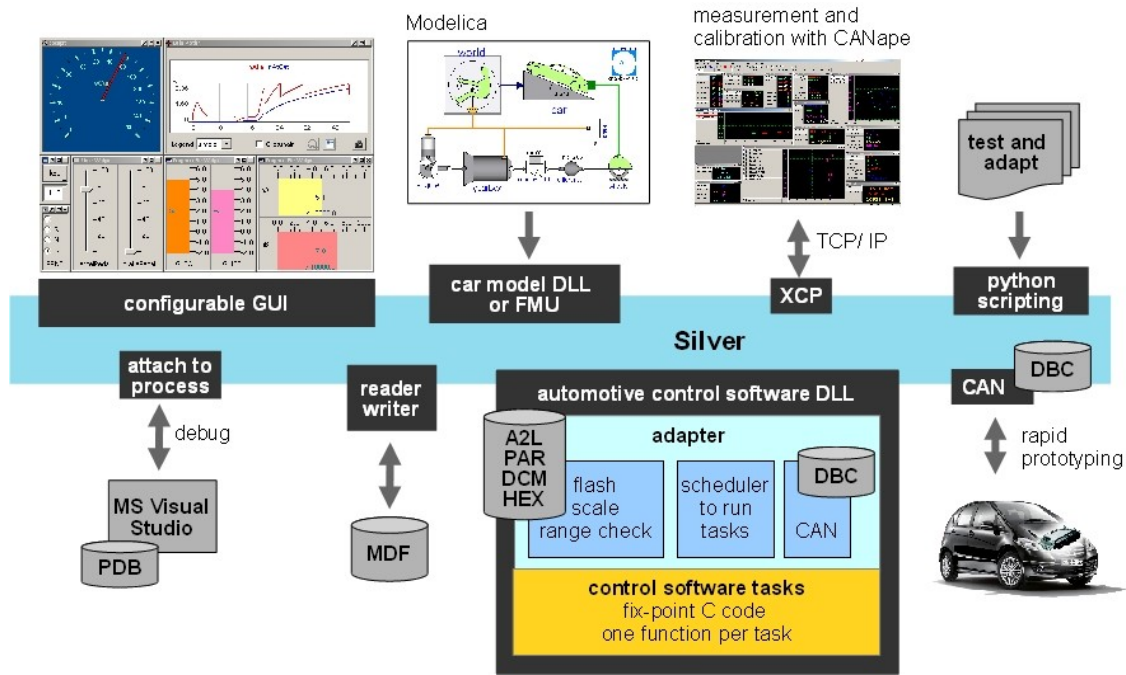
Modelica

world

car

measurement and calibration with CANape

test and adapt

configurable GUI

car model DLL or FMU

TCP/ IP

XCP

python scripting

Silver

attach to process

debug

MS Visual Studio

PDB

reader writer

MDF

automotive control software DLL

A2L
PAR
DCM
HEX

adapter

flash
scale
range check

scheduler
to run
tasks

DBC

CAN

control software tasks
fix-point C code
one function per task

CAN

DBC

rapid prototyping